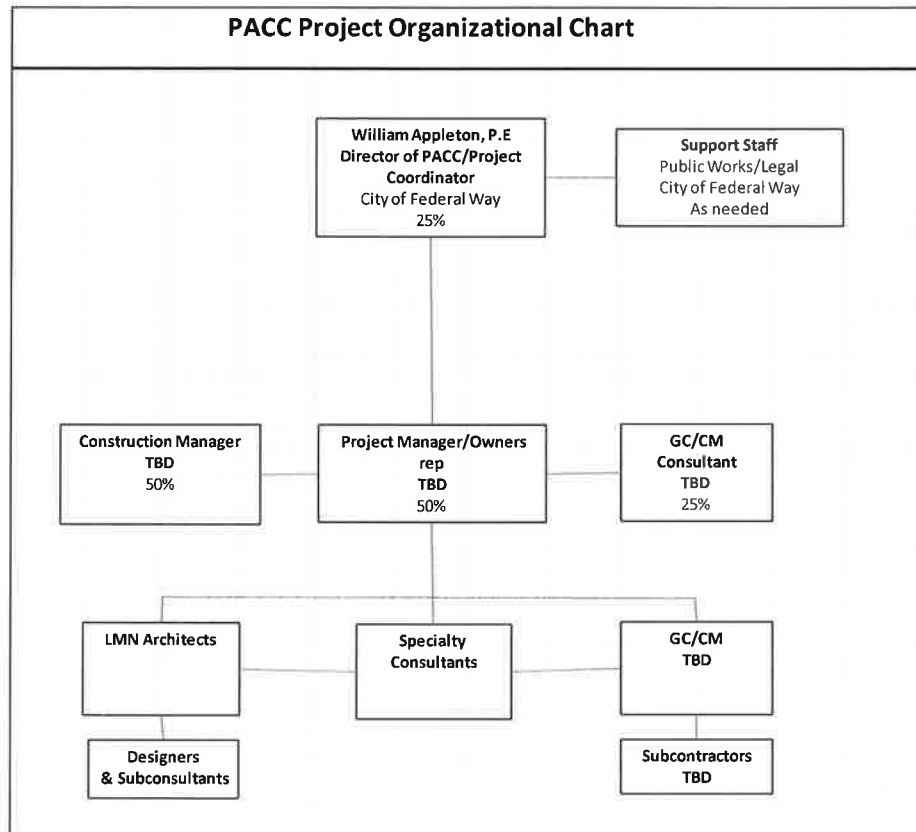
PACC Project Organizational Chart

William Appleton, P.E
Director of PACC/Project Coordinator
City of Federal Way
25%

Support Staff
Public Works/Legal
City of Federal Way
As needed

Construction Manager
TBD
50%

Project Manager/Owners rep
TBD
50%

GC/CM
Consultant
TBD
25%

LMN Architects

Specialty Consultants

GC/CM
TBD

Designers & Subconsultants

Subcontractors
TBD